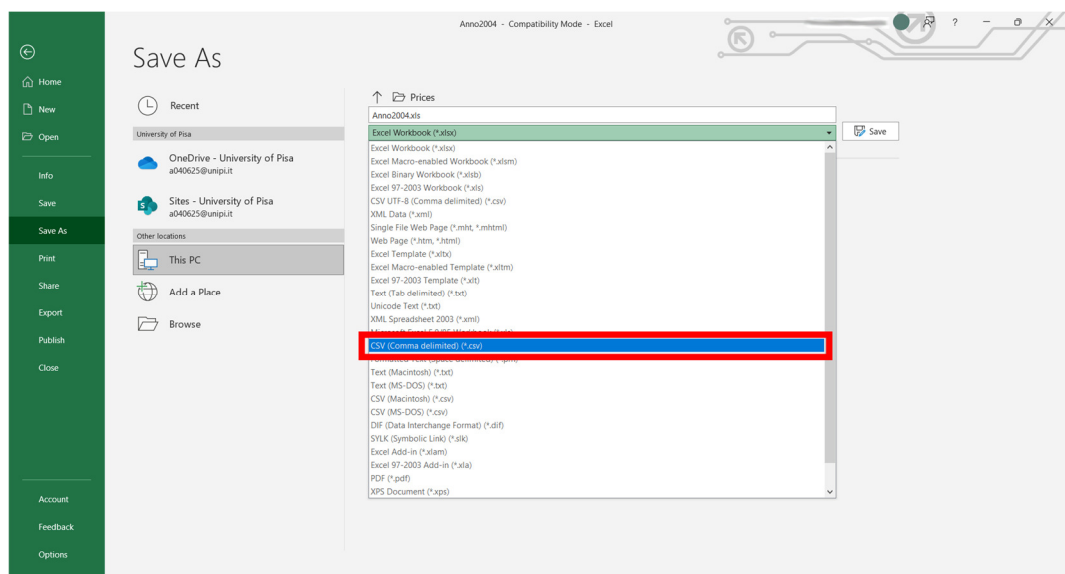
Anno2004 - Compatibility Mode - Excel

?

Home
New
Open
Info
Save
Save As
Print
Share
Export
Publish
Close
Account
Feedback
Options

Save As

Recent
University of Pisa
OneDrive - University of Pisa
a040625@unipi.it
Sites - University of Pisa
a040625@unipi.it
Other locations
This PC
Add a Place
Browse

Prices
Anno2004.xls
Excel Workbook (*.xlsx)
Save
Excel Workbook (*.xlsx)
Excel Macro-enabled Workbook (*.xlsm)
Excel Binary Workbook (*.xlsb)
Excel 97-2003 Workbook (*.xls)
CSV UTF-8 (Comma delimited) (*.csv)
XML Data (*.xml)
Single File Web Page (*.mht, *.mhtml)
Web Page (*.htm, *.html)
Excel Template (*.xltx)
Excel Macro-enabled Template (*.xltm)
Excel 97-2003 Template (*.xlt)
Text (Tab delimited) (*.txt)
Unicode Text (*.txt)
XML Spreadsheet 2003 (*.xml)
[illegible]
CSV (Comma delimited) (*.csv)
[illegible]
Text (Macintosh) (*.txt)
Text (MS-DOS) (*.txt)
CSV (Macintosh) (*.csv)
CSV (MS-DOS) (*.csv)
DIF (Data Interchange Format) (*.dif)
SYLK (Symbolic Link) (*.slk)
Excel Add-in (*.xlam)
Excel 97-2003 Add-in (*.xla)
PDF (*.pdf)
XPS Document (*.xps)